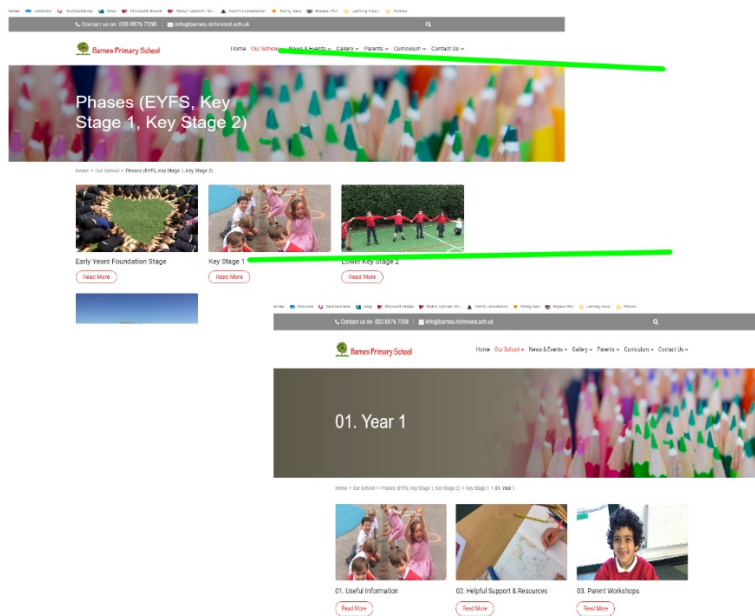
Contact us on 020 8876 7358 info@barnes.richmond.sch.uk

Barnes Primary School

Home Our School News & Events Gallery Parents Curriculum Contact Us

Phases (EYFS, Key Stage 1, Key Stage 2)

Home > Our School > Phases (EYFS, Key Stage 1, Key Stage 2)

Early Years Foundation Stage
Read More

Key Stage 1
Read More

Lower Key Stage 2
Read More

Contact us on 020 8876 7358 info@barnes.richmond.sch.uk

Barnes Primary School

Home Our School News & Events Gallery Parents Curriculum Contact Us

01. Year 1

Home > Our School > Phases (EYFS, Key Stage 1, Key Stage 2) > Key Stage 1 > 01. Year 1

01. Useful Information
Read More

02. Helpful Support & Resources
Read More

03. Parent Workshops
Read More